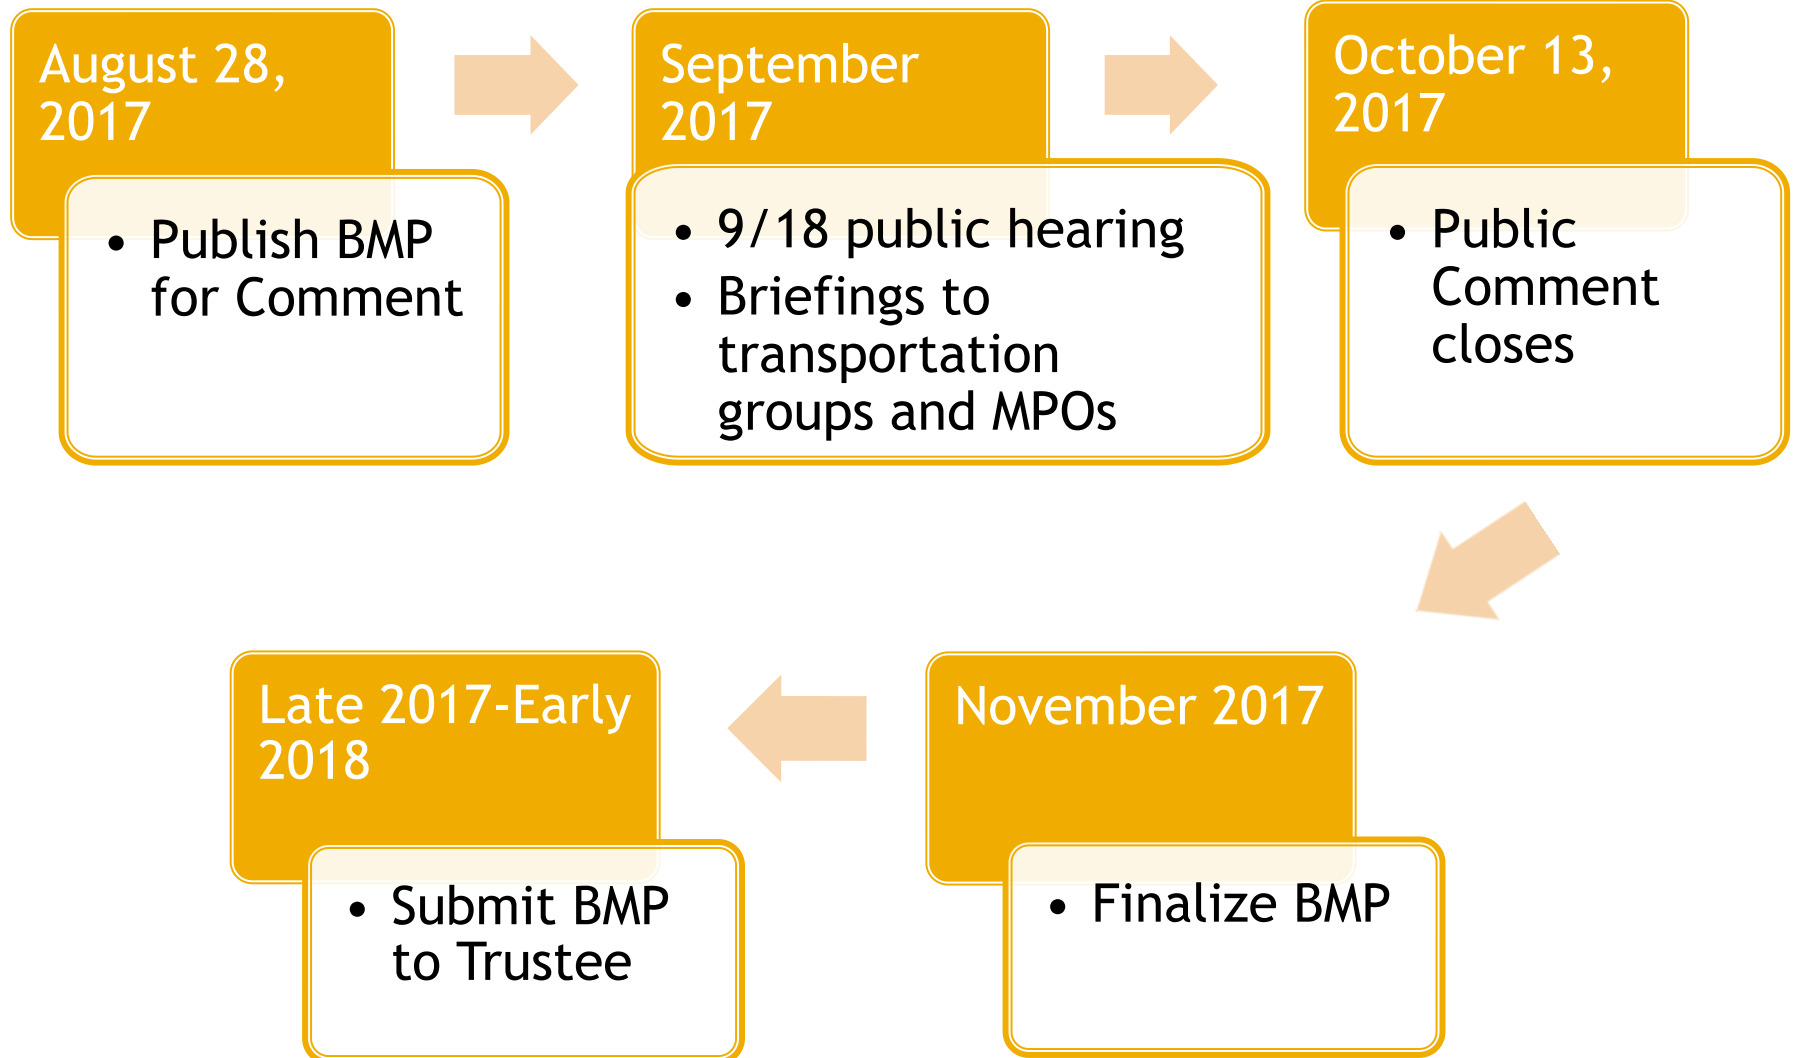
August 28, 2017

• Publish BMP for Comment

September 2017

• 9/18 public hearing
• Briefings to transportation groups and MPOs

October 13, 2017

• Public Comment closes

November 2017

• Finalize BMP

Late 2017-Early 2018

• Submit BMP to Trustee